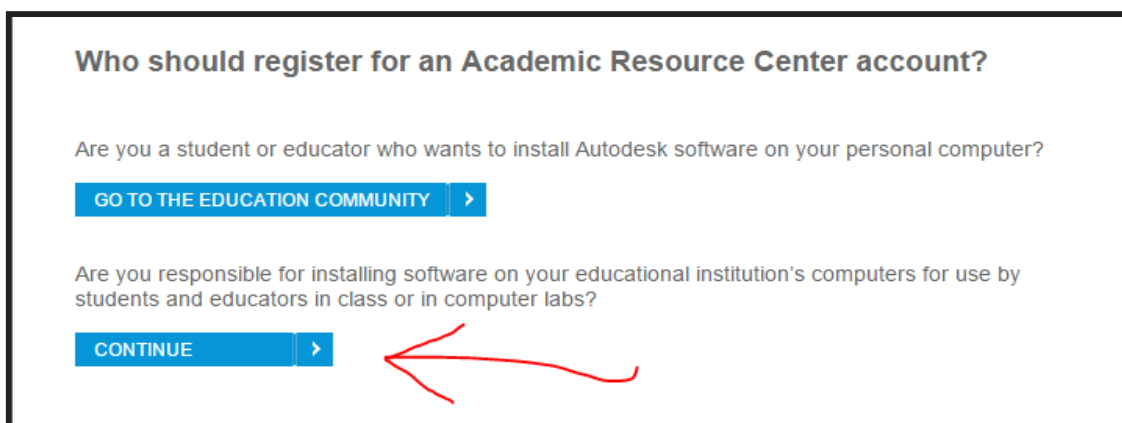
Who should register for an Academic Resource Center account?

Are you a student or educator who wants to install Autodesk software on your personal computer?

GO TO THE EDUCATION COMMUNITY >

Are you responsible for installing software on your educational institution's computers for use by students and educators in class or in computer labs?

CONTINUE >